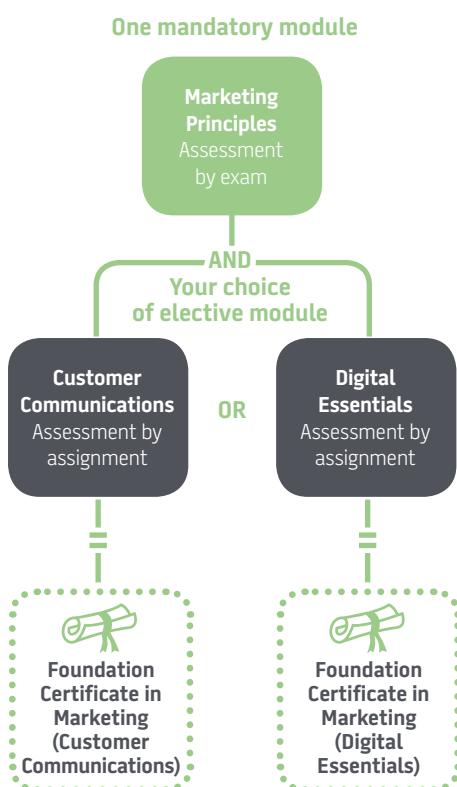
One mandatory module

Marketing Principles
Assessment by exam

AND
Your choice of elective module

Customer Communications
Assessment by assignment

OR

Digital Essentials
Assessment by assignment

=

=

Foundation Certificate in Marketing (Customer Communications)

Foundation Certificate in Marketing (Digital Essentials)